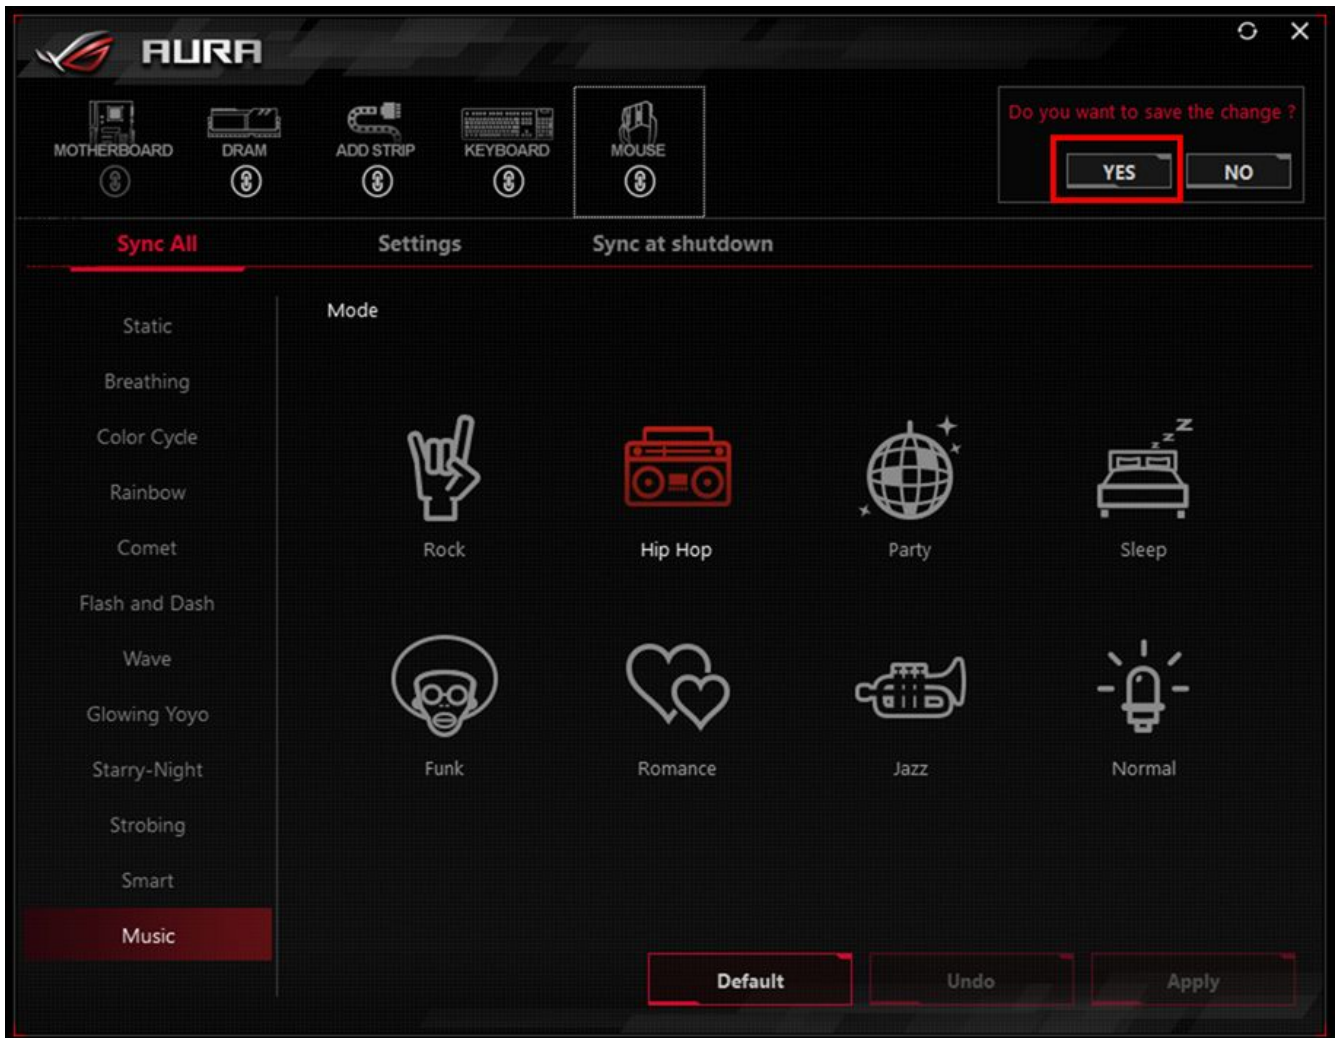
AURA

MOTHERBOARD
DRAM
ADD STRIP
KEYBOARD
MOUSE

Do you want to save the change ?
YES
NO

Sync All
Settings
Sync at shutdown

Static
Breathing
Color Cycle
Rainbow
Comet
Flash and Dash
Wave
Glowing Yoyo
Starry-Night
Strobing
Smart
Music

Mode

Rock
Hip Hop
Party
Sleep
Funk
Romance
Jazz
Normal

Default
Undo
Apply